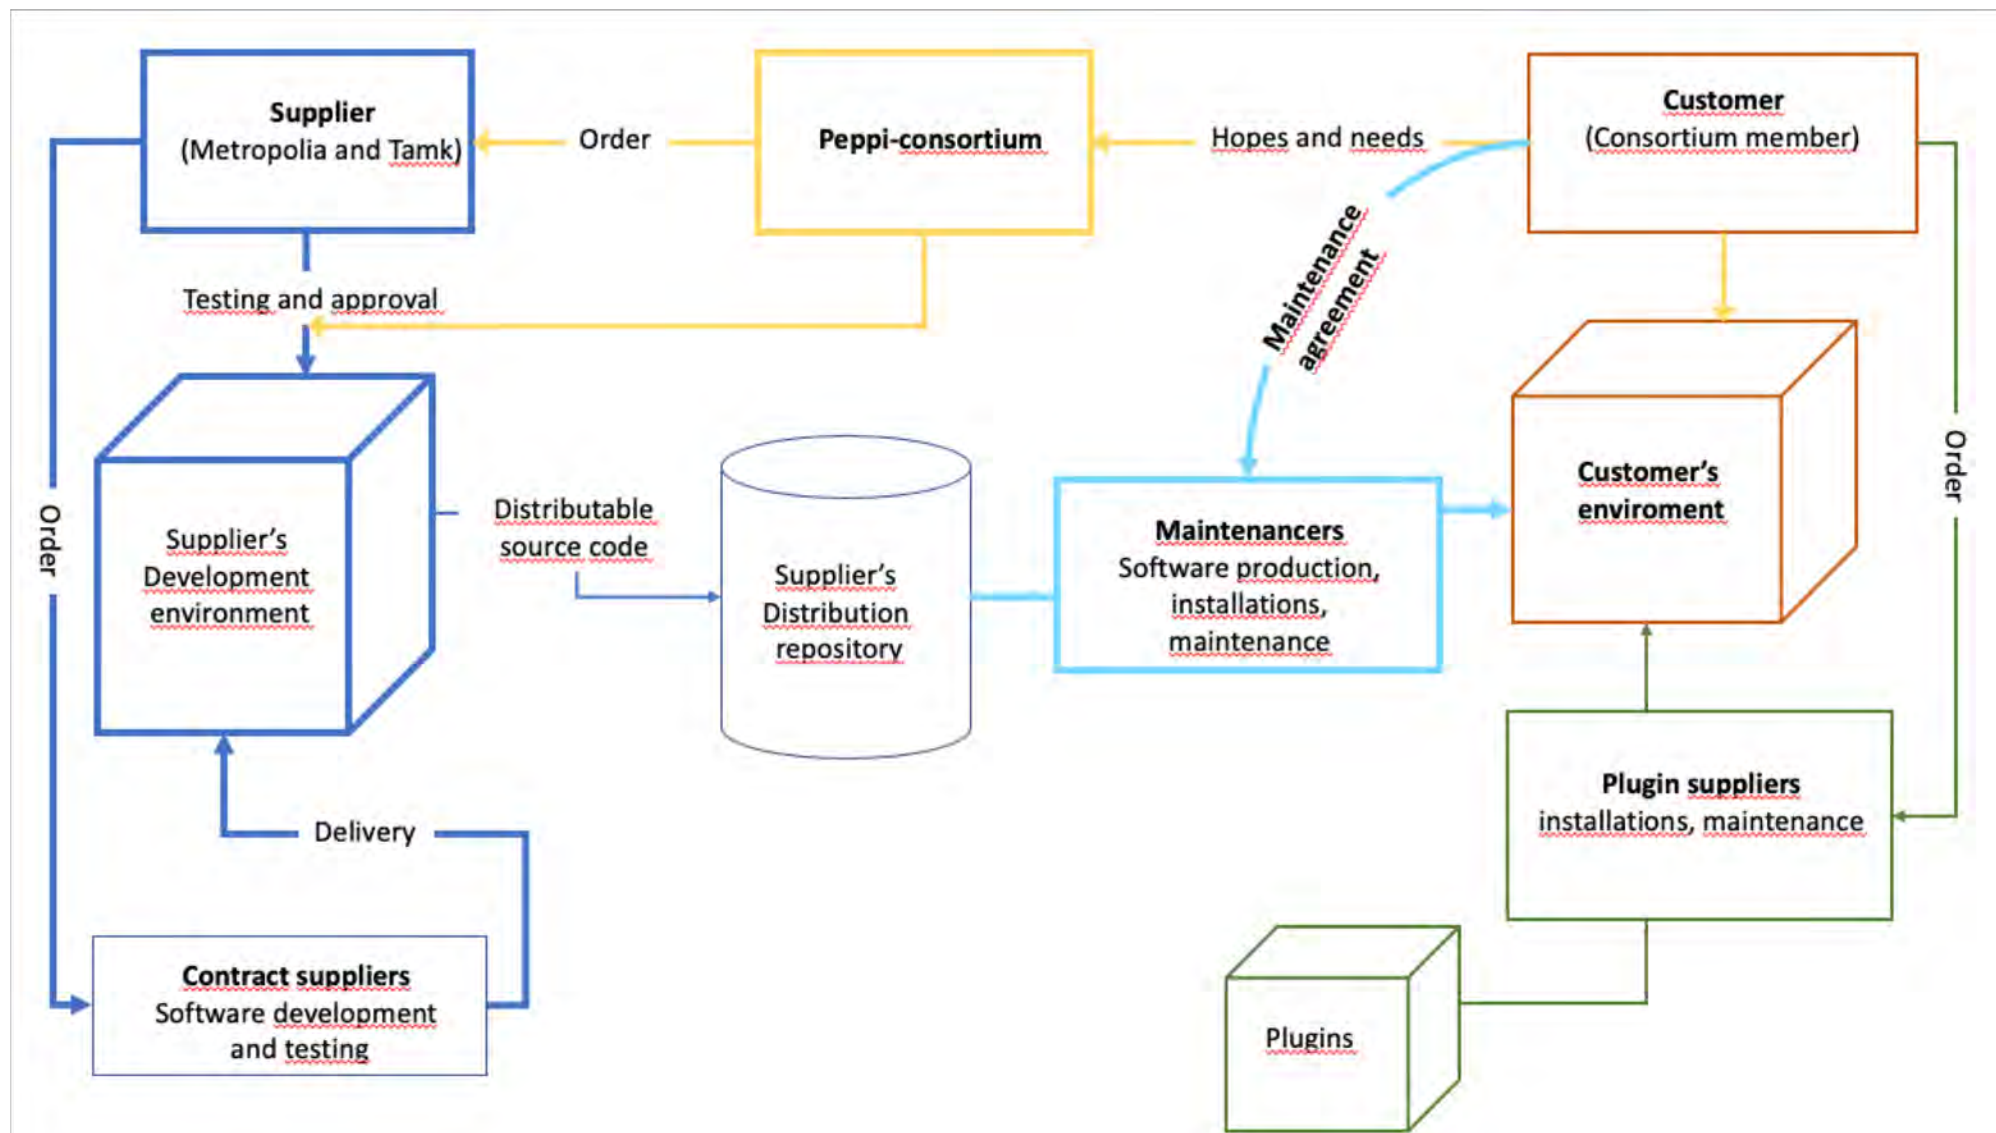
Supplier
(Metropolia and Tamk)

Order

Peppi-consortium

Hopes and needs

Customer
(Consortium member)

Testing and approval

Maintenance agreement

Order

Order

Supplier's Development environment

Distributable source code

Supplier's Distribution repository

Maintenancers
Software production, installations, maintenance

Customer's enviroment

Delivery

Plugin suppliers
installations, maintenance

Contract suppliers
Software development and testing

Plugins